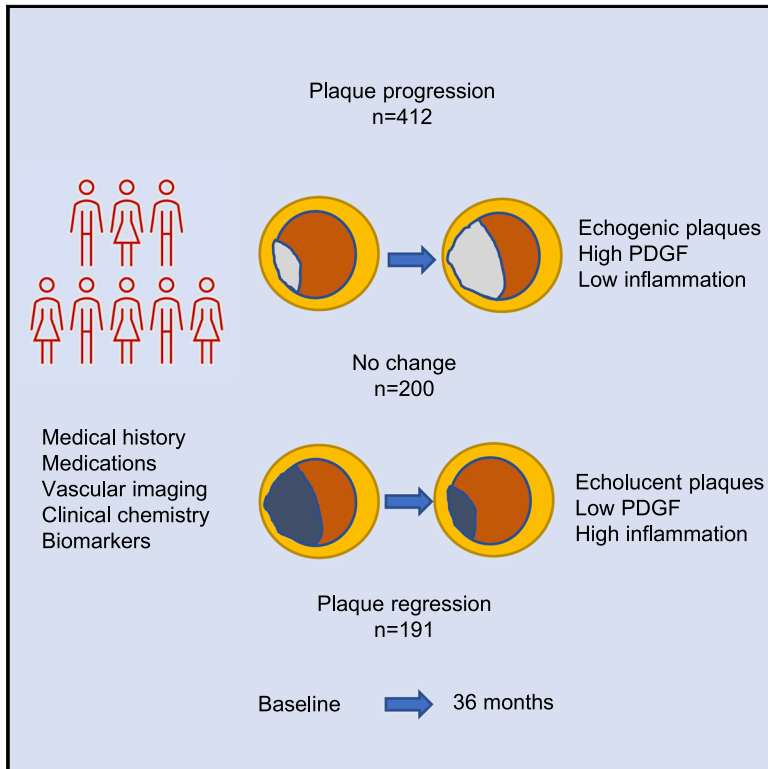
Plaque progression
n=412

Echogenic plaques
High PDGF
Low inflammation

No change
n=200

Medical history
Medications
Vascular imaging
Clinical chemistry
Biomarkers

Echolucent plaques
Low PDGF
High inflammation

Plaque regression
n=191

Baseline

36 months